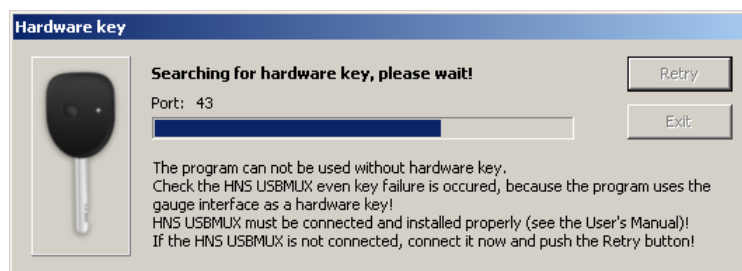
Hardware key

Searching for hardware key, please wait!

Port: 43

Retry

Exit

The program can not be used without hardware key.
Check the HNS USBMUX even key failure is occured, because the program uses the gauge interface as a hardware key!
HNS USBMUX must be connected and installed properly (see the User's Manual)!
If the HNS USBMUX is not connected, connect it now and push the Retry button!